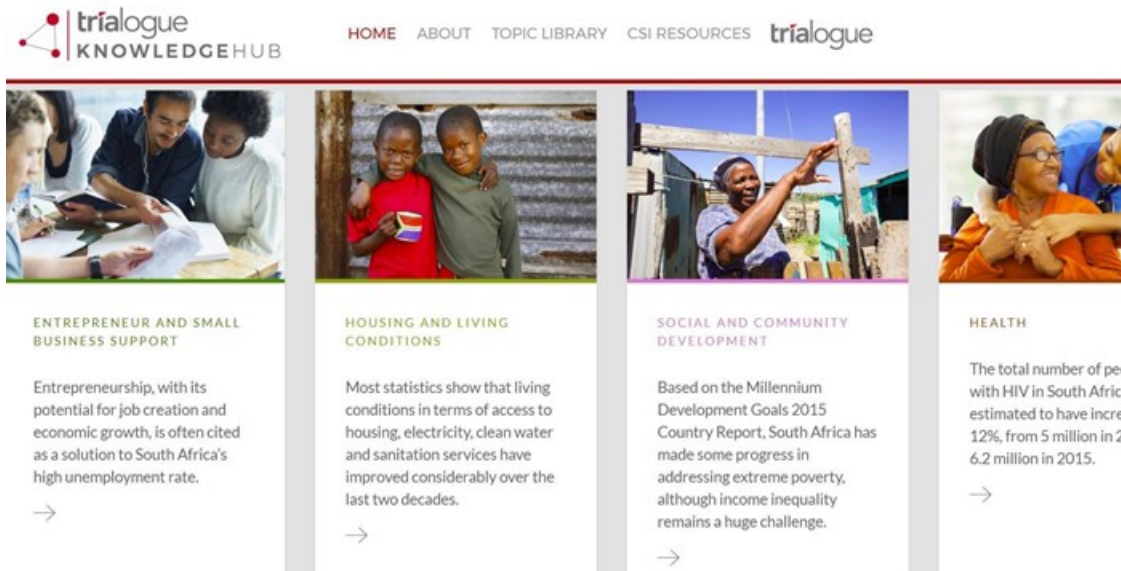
trialogue
KNOWLEDGEHUB

HOME ABOUT TOPIC LIBRARY CSI RESOURCES trialogue

ENTREPRENEUR AND SMALL BUSINESS SUPPORT

Entrepreneurship, with its potential for job creation and economic growth, is often cited as a solution to South Africa's high unemployment rate.

→

HOUSING AND LIVING CONDITIONS

Most statistics show that living conditions in terms of access to housing, electricity, clean water and sanitation services have improved considerably over the last two decades.

→

SOCIAL AND COMMUNITY DEVELOPMENT

Based on the Millennium Development Goals 2015 Country Report, South Africa has made some progress in addressing extreme poverty, although income inequality remains a huge challenge.

→

HEALTH

The total number of pe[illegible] with HIV in South Afric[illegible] estimated to have incre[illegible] 12%, from 5 million in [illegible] 6.2 million in 2015.

→